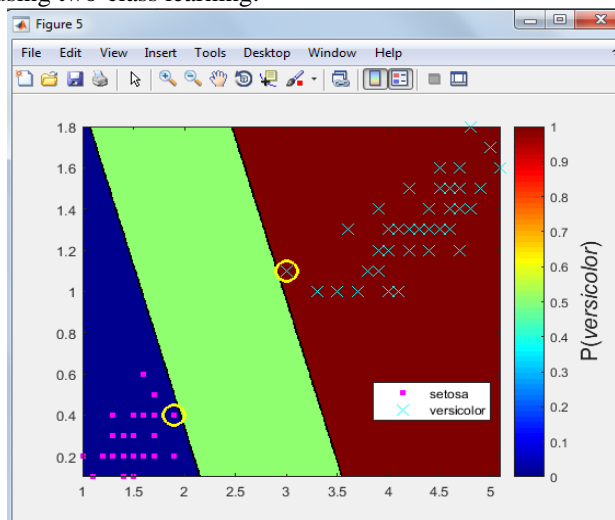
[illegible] two-class learning.

Figure 5

File Edit View Insert Tools Desktop Window Help

1.8
1.6
1.4
1.2
1
0.8
0.6
0.4
0.2

1 1.5 2 2.5 3 3.5 4 4.5 5

setosa
versicolor

1
0.9
0.8
0.7
0.6
0.5
0.4
0.3
0.2
0.1
0

P(versicolor)